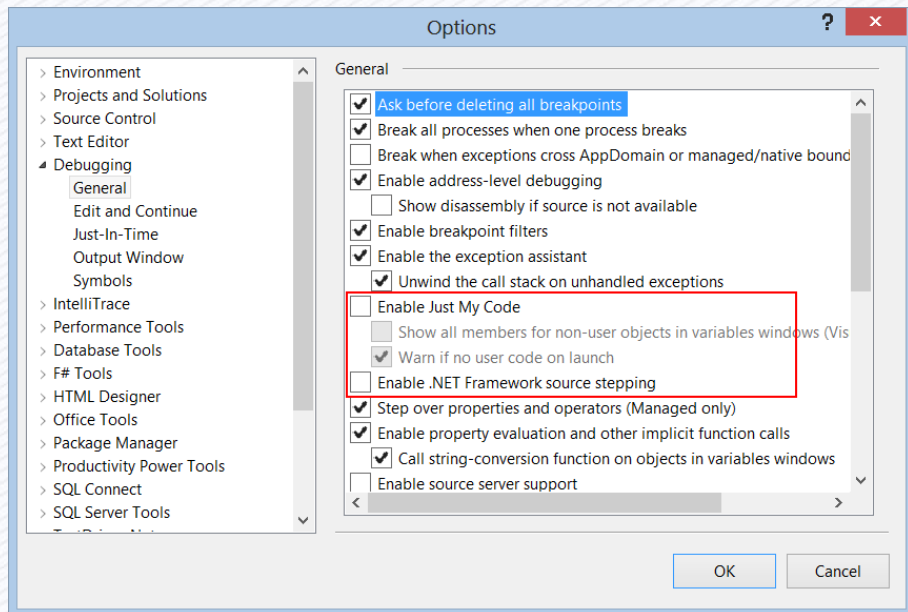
Options

?

Environment
Projects and Solutions
Source Control
Text Editor
Debugging
General
Edit and Continue
Just-In-Time
Output Window
Symbols
IntelliTrace
Performance Tools
Database Tools
F# Tools
HTML Designer
Office Tools
Package Manager
Productivity Power Tools
SQL Connect
SQL Server Tools
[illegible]

General

Ask before deleting all breakpoints
Break all processes when one process breaks
Break when exceptions cross AppDomain or managed/native bound
Enable address-level debugging
Show disassembly if source is not available
Enable breakpoint filters
Enable the exception assistant
Unwind the call stack on unhandled exceptions
Enable Just My Code
Show all members for non-user objects in variables windows (Vis
Warn if no user code on launch
Enable .NET Framework source stepping
Step over properties and operators (Managed only)
Enable property evaluation and other implicit function calls
Call string-conversion function on objects in variables windows
Enable source server support

OK
Cancel